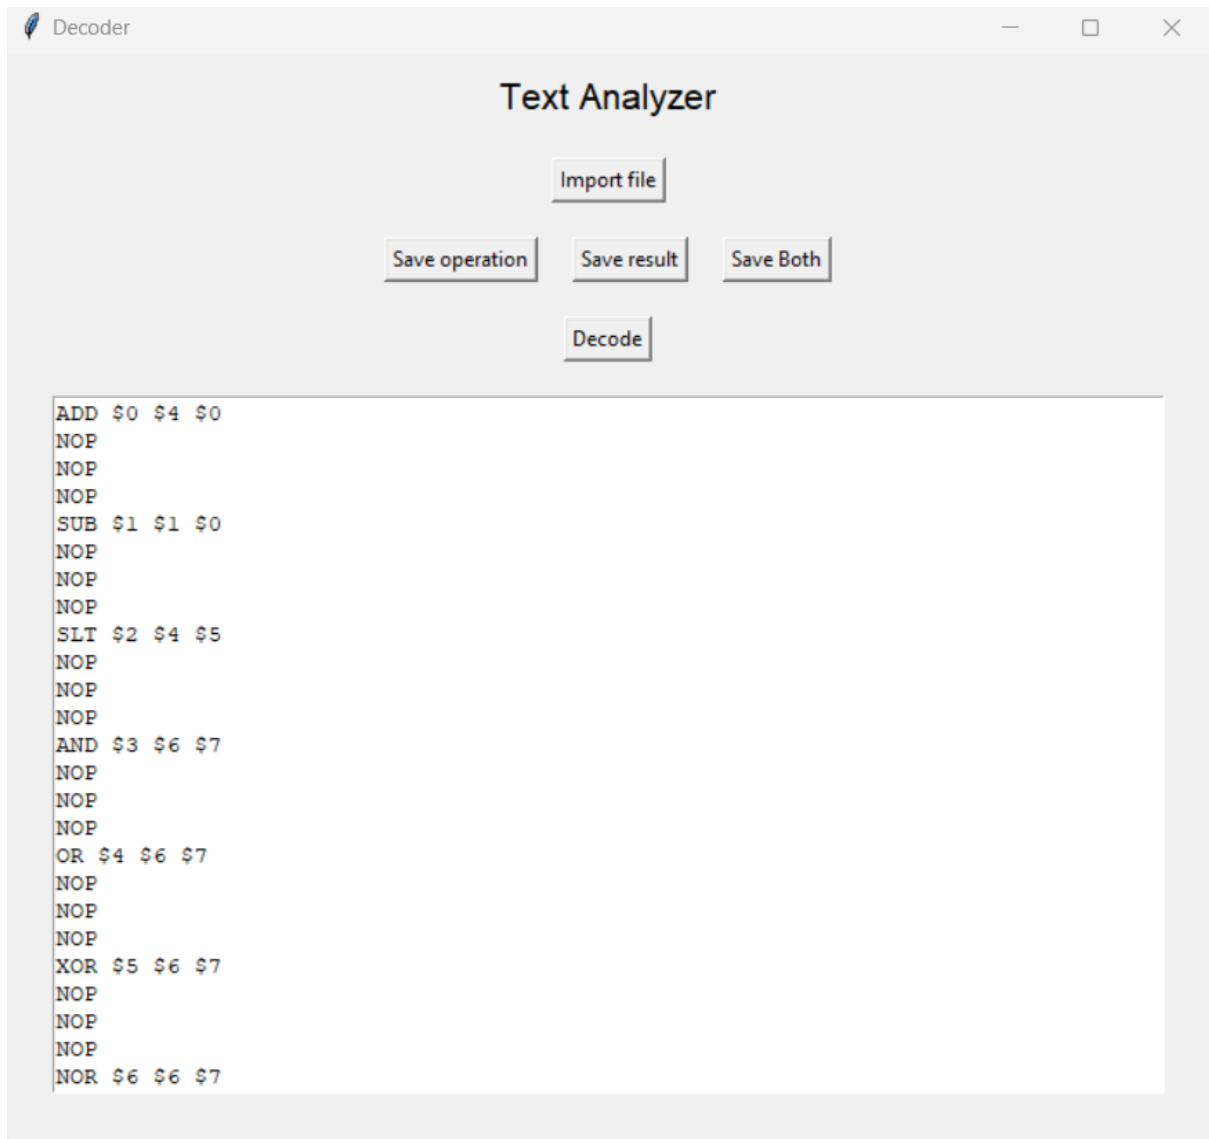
Decoder

Text Analyzer

Import file

Save operation Save result Save Both

Decode

ADD \$0 \$4 \$0
NOP
NOP
NOP
SUB \$1 \$1 \$0
NOP
NOP
NOP
SLT \$2 \$4 \$5
NOP
NOP
NOP
AND \$3 \$6 \$7
NOP
NOP
NOP
OR \$4 \$6 \$7
NOP
NOP
NOP
XOR \$5 \$6 \$7
NOP
NOP
NOP
NOR \$6 \$6 \$7